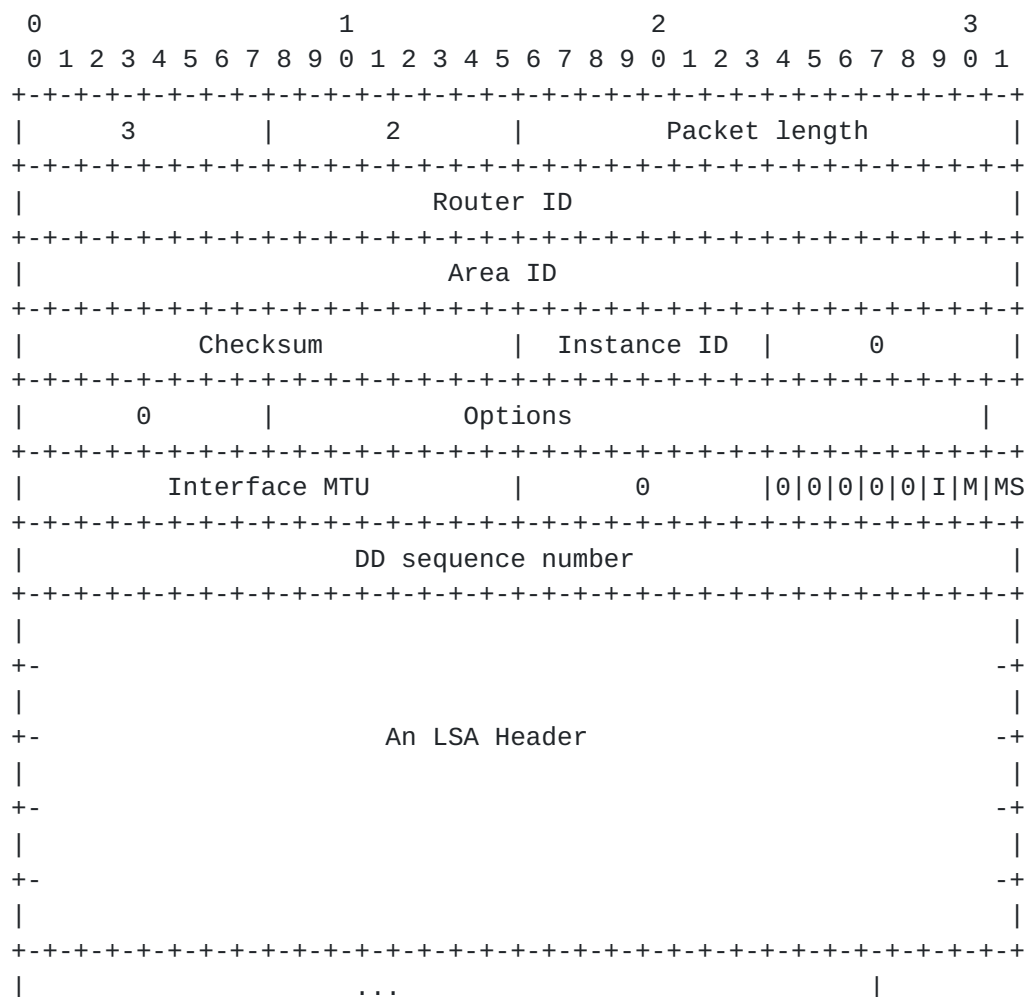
0                   1                   2                   3
 0 1 2 3 4 5 6 7 8 9 0 1 2 3 4 5 6 7 8 9 0 1 2 3 4 5 6 7 8 9 0 1
+-+-+-+-+-+-+-+-+-+-+-+-+-+-+-+-+-+-+-+-+-+-+-+-+-+-+-+-+-+-+-+-+
|       3       |       2       |         Packet length         |
+-+-+-+-+-+-+-+-+-+-+-+-+-+-+-+-+-+-+-+-+-+-+-+-+-+-+-+-+-+-+-+-+
|                          Router ID                            |
+-+-+-+-+-+-+-+-+-+-+-+-+-+-+-+-+-+-+-+-+-+-+-+-+-+-+-+-+-+-+-+-+
|                           Area ID                             |
+-+-+-+-+-+-+-+-+-+-+-+-+-+-+-+-+-+-+-+-+-+-+-+-+-+-+-+-+-+-+-+-+
|           Checksum            |  Instance ID  |      0        |
+-+-+-+-+-+-+-+-+-+-+-+-+-+-+-+-+-+-+-+-+-+-+-+-+-+-+-+-+-+-+-+-+
|       0       |               Options                         |
+-+-+-+-+-+-+-+-+-+-+-+-+-+-+-+-+-+-+-+-+-+-+-+-+-+-+-+-+-+-+-+-+
|        Interface MTU          |      0        |0|0|0|0|0|I|M|MS
+-+-+-+-+-+-+-+-+-+-+-+-+-+-+-+-+-+-+-+-+-+-+-+-+-+-+-+-+-+-+-+-+
|                    DD sequence number                         |
+-+-+-+-+-+-+-+-+-+-+-+-+-+-+-+-+-+-+-+-+-+-+-+-+-+-+-+-+-+-+-+-+
|                                                               |
+-                                                             -+
|                                                               |
+-                      An LSA Header                          -+
|                                                               |
+-                                                             -+
|                                                               |
+-                                                             -+
|                                                               |
+-+-+-+-+-+-+-+-+-+-+-+-+-+-+-+-+-+-+-+-+-+-+-+-+-+-+-+-+-+-+-+-+
|                       ...                                     |